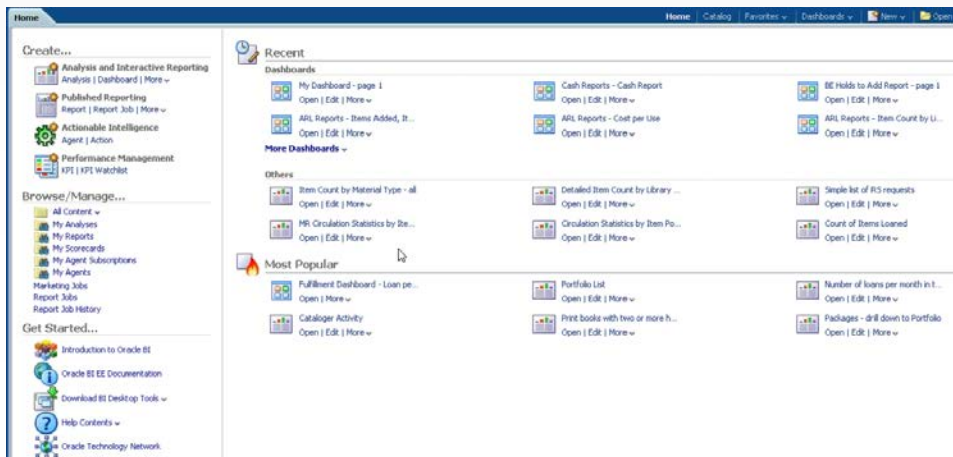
Home

Home | Catalog | Favorites ⌄ | Dashboards ⌄ | New ⌄ | Open

Create...

Analysis and Interactive Reporting
Analysis | Dashboard | More ⌄

Published Reporting
Report | Report Job | More ⌄

Actionable Intelligence
Agent | Action

Performance Management
KPI | KPI Watchlist

Browse/Manage...

All Content ⌄
My Analyses
My Reports
My Scorecards
My Agent Subscriptions
My Agents
Marketing Jobs
Report Jobs
Report Job History

Get Started...

Introduction to Oracle BI

Oracle BI EE Documentation

Download BI Desktop Tools ⌄

Help Contents ⌄

Oracle Technology Network

Recent

Dashboards

My Dashboard - page 1
Open | Edit | More ⌄

Cash Reports - Cash Report
Open | Edit | More ⌄

BE Holds to Add Report - page 1
Open | Edit | More ⌄

ARL Reports - Items Added, It...
Open | Edit | More ⌄

ARL Reports - Cost per Use
Open | Edit | More ⌄

ARL Reports - Item Count by Li...
Open | Edit | More ⌄

More Dashboards ⌄

Others

Item Count by Material Type - all
Open | Edit | More ⌄

Detailed Item Count by Library ...
Open | Edit | More ⌄

Simple list of RS requests
Open | Edit | More ⌄

MR Circulation Statistics by Ite...
Open | Edit | More ⌄

Circulation Statistics by Item Po...
Open | Edit | More ⌄

Count of Items Loaned
Open | Edit | More ⌄

Most Popular

Fulfillment Dashboard - Loan pe...
Open | More ⌄

Portfolio List
Open | Edit | More ⌄

Number of loans per month in t...
Open | Edit | More ⌄

Cataloger Activity
Open | Edit | More ⌄

Print books with two or more h...
Open | Edit | More ⌄

Packages - drill down to Portfolio
Open | Edit | More ⌄